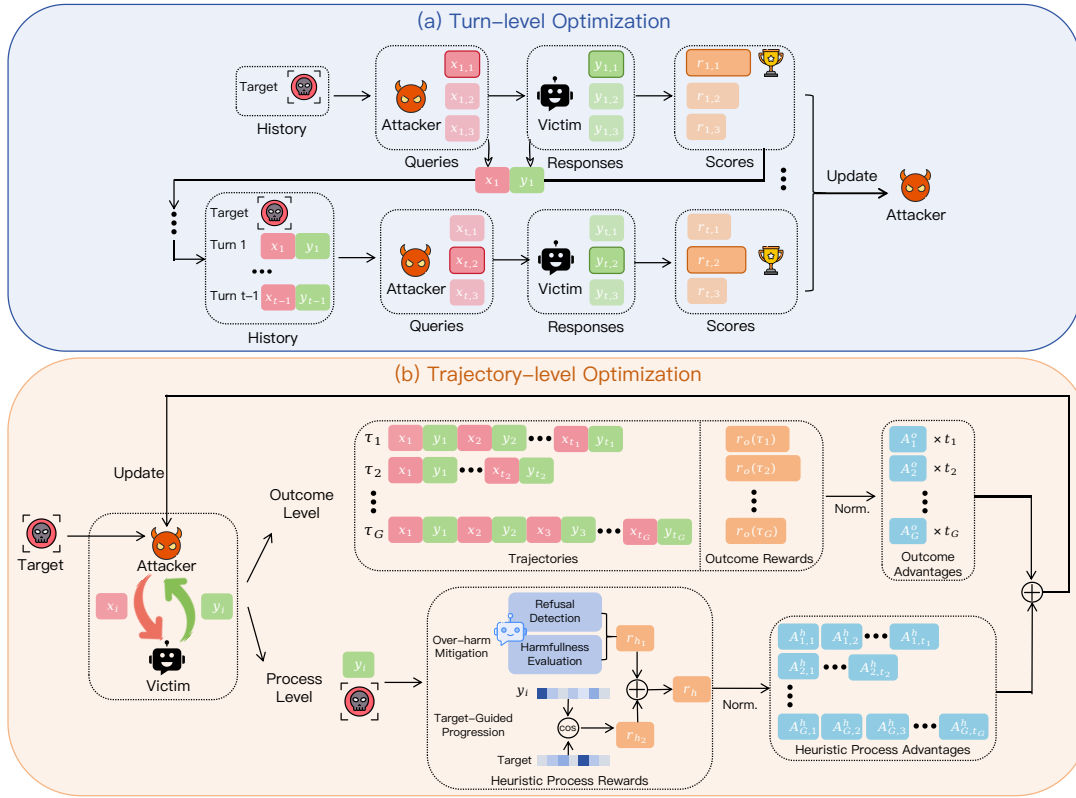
(a) Turn-level Optimization

Target

History

Attacker

$x_{1,1}$ $x_{1,2}$ $x_{1,3}$

Queries

Victim

$y_{1,1}$ $y_{1,2}$ $y_{1,3}$

Responses

$r_{1,1}$ $r_{1,2}$ $r_{1,3}$

Scores

$x_1$ $y_1$

Update

Attacker

Target

Turn 1 $x_1$ $y_1$

Turn t−1 $x_{t-1}$ $y_{t-1}$

History

Attacker

$x_{t,1}$ $x_{t,2}$ $x_{t,3}$

Queries

Victim

$y_{t,1}$ $y_{t,2}$ $y_{t,3}$

Responses

$r_{t,1}$ $r_{t,2}$ $r_{t,3}$

Scores

(b) Trajectory-level Optimization

Update

Target

Attacker

$x_i$ $y_i$

Victim

Outcome Level

$\tau_1$ $x_1$ $y_1$ $x_2$ $y_2$ $x_{t_1}$ $y_{t_1}$

$\tau_2$ $x_1$ $y_1$ $x_{t_2}$ $y_{t_2}$

$\tau_G$ $x_1$ $y_1$ $x_2$ $y_2$ $x_3$ $y_3$ $x_{t_G}$ $y_{t_G}$

Trajectories

$r_o(\tau_1)$ $r_o(\tau_2)$ $r_o(\tau_G)$

Outcome Rewards

Norm.

$A_1^o$ $\times t_1$ $A_2^o$ $\times t_2$ $A_G^o$ $\times t_G$

Outcome Advantages

Process Level

$y_i$

Over-harm Mitigation

Refusal Detection

Harmfullness Evaluation

$r_{h_1}$

$y_i$

cos

Target-Guided Progression

Target

$r_{h_2}$

$r_h$

Heuristic Process Rewards

Norm.

$A_{1,1}^h$ $A_{1,2}^h$ $A_{1,t_1}^h$

$A_{2,1}^h$ $A_{2,t_2}^h$

$A_{G,1}^h$ $A_{G,2}^h$ $A_{G,3}^h$ $A_{G,t_G}^h$

Heuristic Process Advantages